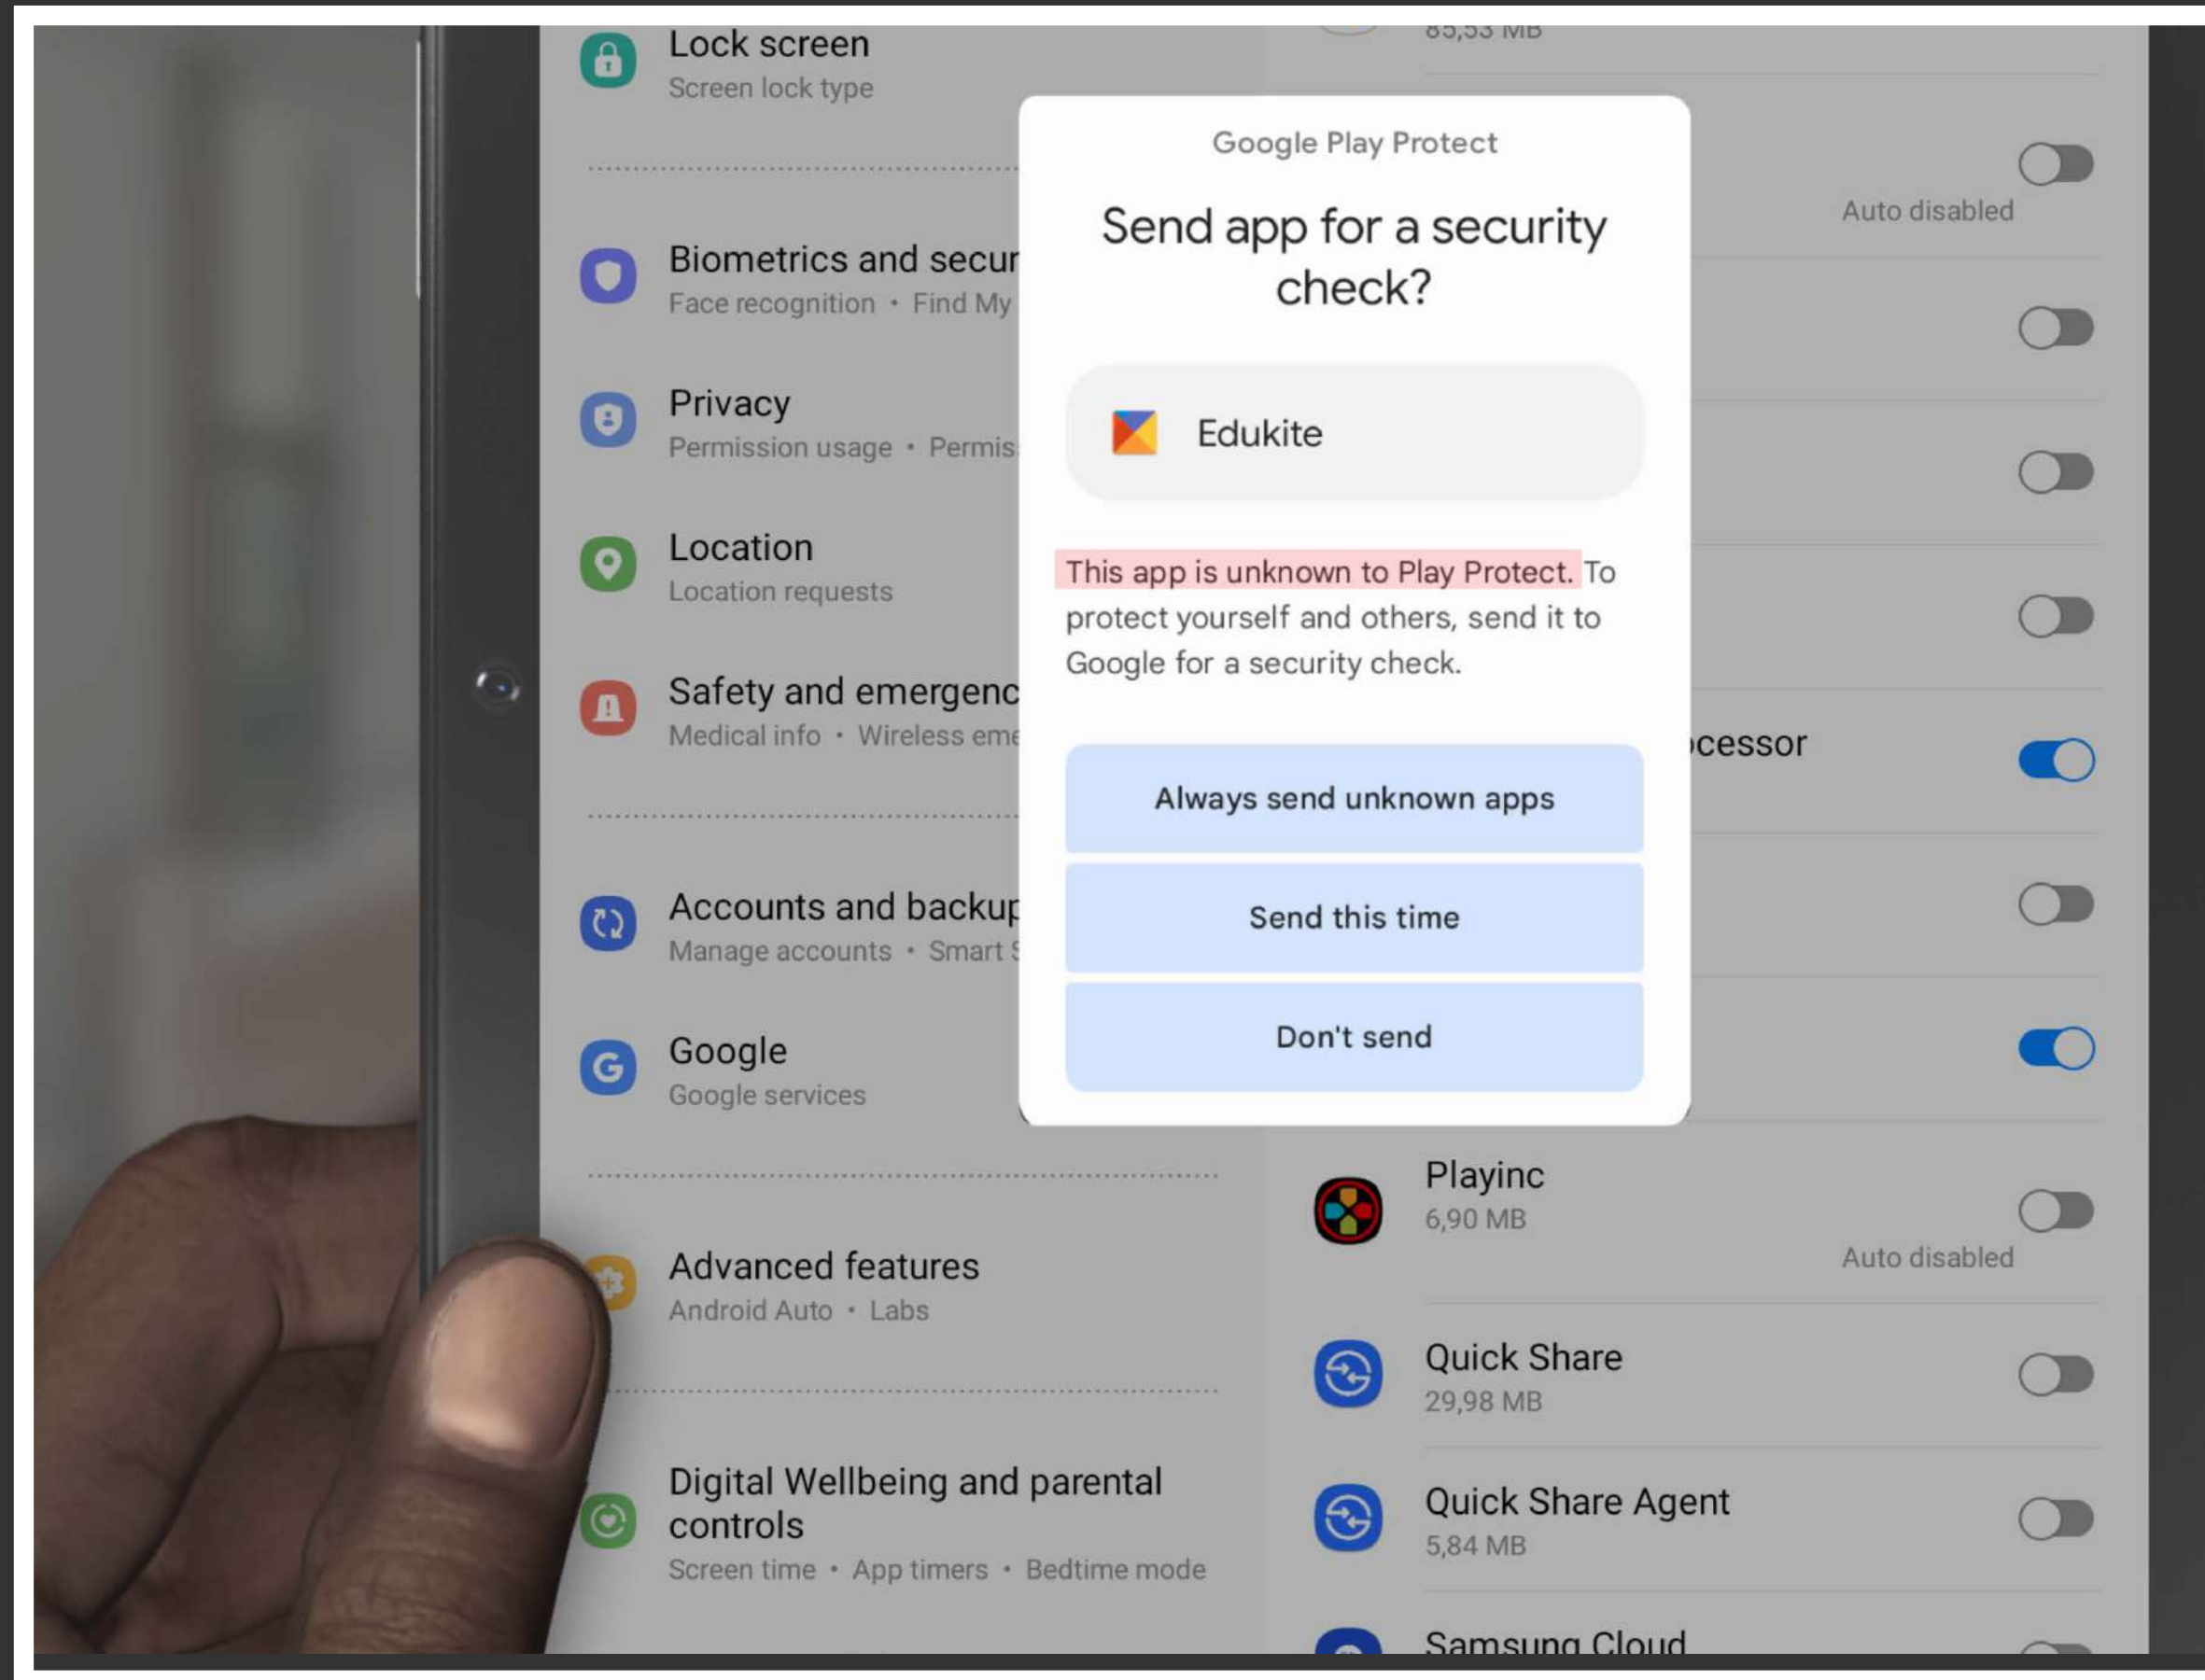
Lock screen
Screen lock type

Biometrics and secur
Face recognition • Find My

Privacy
Permission usage • Permis

Location
Location requests

Safety and emergenc
Medical info • Wireless eme

Accounts and backup
Manage accounts • Smart S

Google
Google services

Advanced features
Android Auto • Labs

Digital Wellbeing and parental controls
Screen time • App timers • Bedtime mode

85,53 MB

Auto disabled

cessor

Playinc
6,90 MB
Auto disabled

Quick Share
29,98 MB

Quick Share Agent
5,84 MB

Samsung Cloud

Google Play Protect

Send app for a security check?

Edukite

This app is unknown to Play Protect. To protect yourself and others, send it to Google for a security check.

Always send unknown apps

Send this time

Don't send